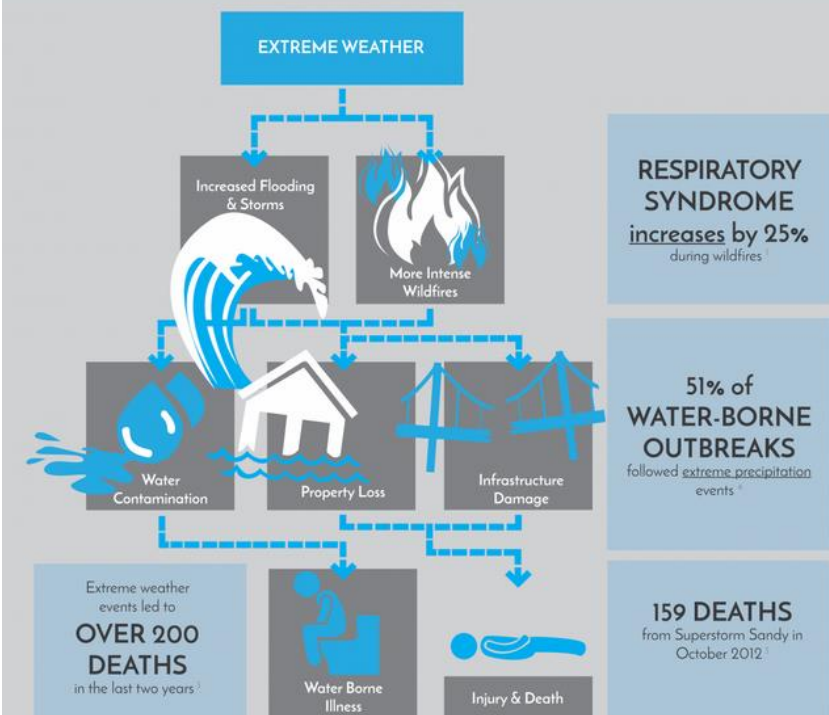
EXTREME WEATHER

Increased Flooding & Storms

More Intense Wildfires

Water Contamination

Property Loss

Infrastructure Damage

Water Borne Illness

Injury & Death

RESPIRATORY SYNDROME increases by 25% during wildfires

51% of WATER-BORNE OUTBREAKS followed extreme precipitation events

Extreme weather events led to OVER 200 DEATHS in the last two years

159 DEATHS from Superstorm Sandy in October 2012